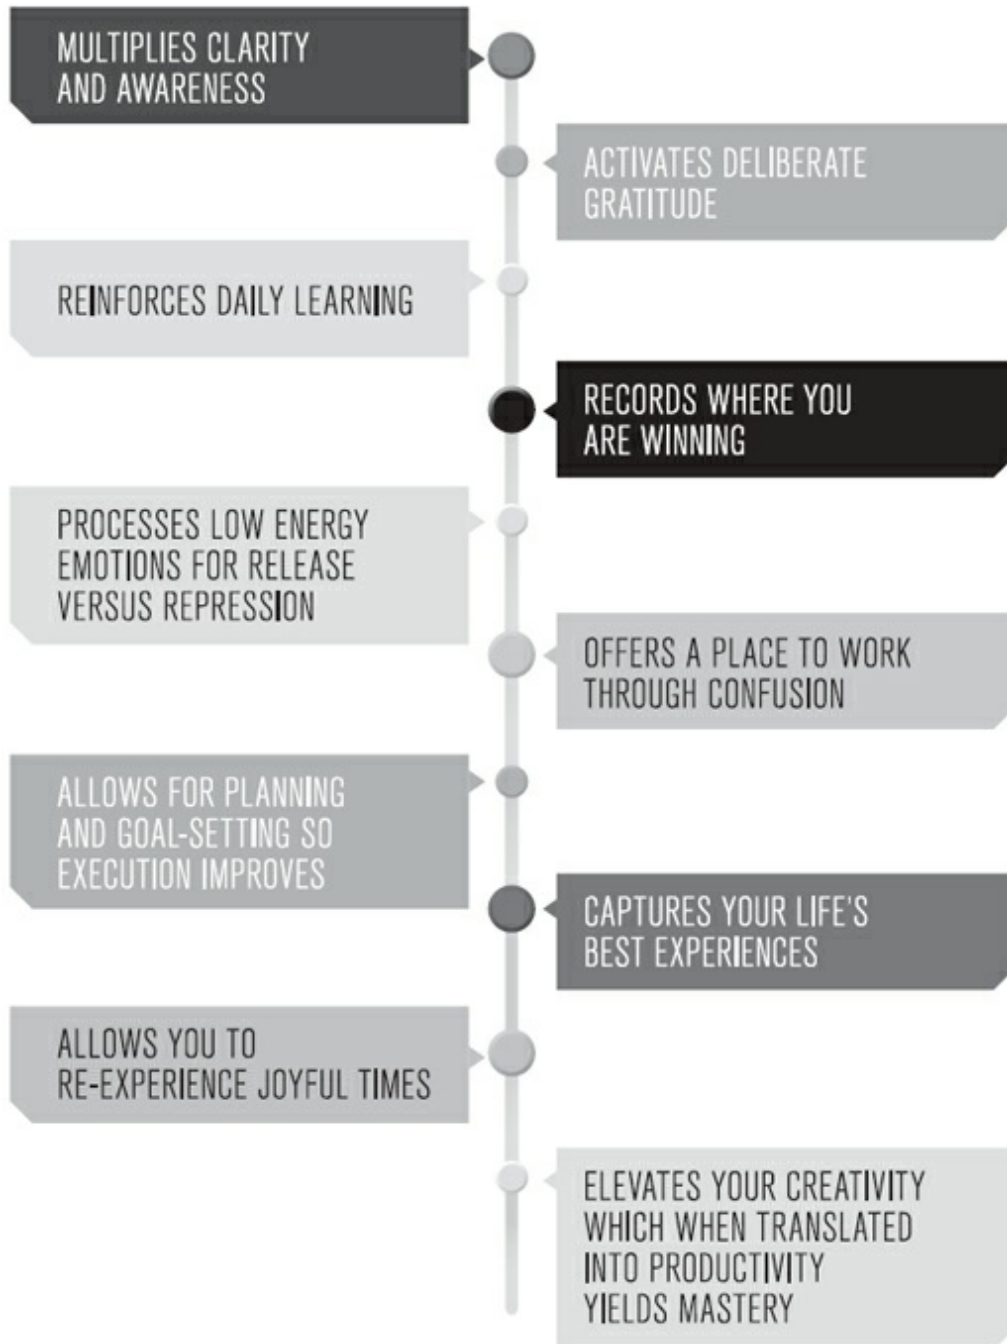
MULTIPLIES CLARITY AND AWARENESS

ACTIVATES DELIBERATE GRATITUDE

REINFORCES DAILY LEARNING

RECORDS WHERE YOU ARE WINNING

PROCESSES LOW ENERGY EMOTIONS FOR RELEASE VERSUS REPRESSION

OFFERS A PLACE TO WORK THROUGH CONFUSION

ALLOWS FOR PLANNING AND GOAL-SETTING SO EXECUTION IMPROVES

CAPTURES YOUR LIFE'S BEST EXPERIENCES

ALLOWS YOU TO RE-EXPERIENCE JOYFUL TIMES

ELEVATES YOUR CREATIVITY WHICH WHEN TRANSLATED INTO PRODUCTIVITY YIELDS MASTERY